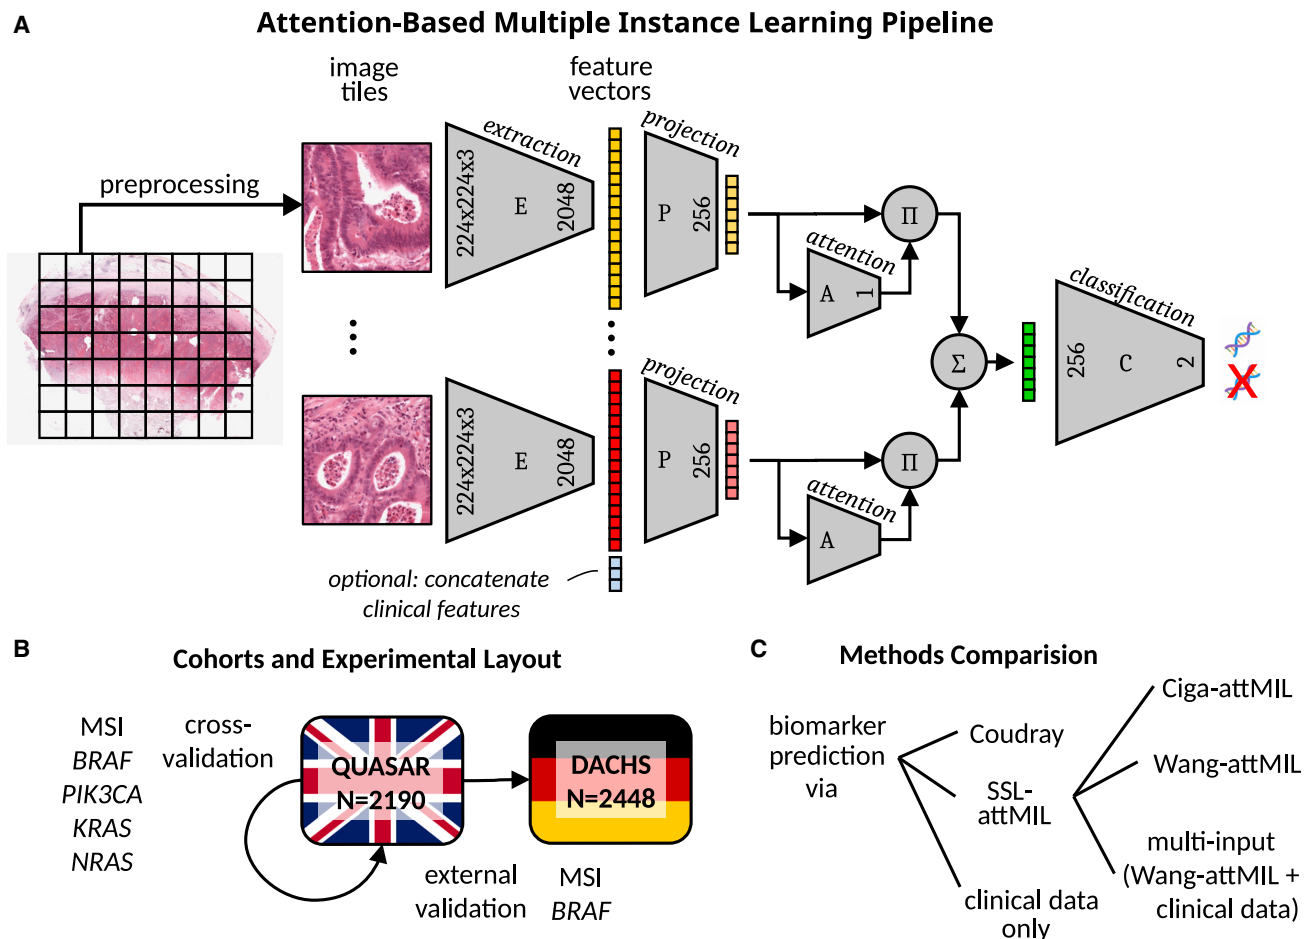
A

Attention-Based Multiple Instance Learning Pipeline

preprocessing

image tiles

feature vectors

extraction

224x224x3

E

2048

projection

P

256

attention

A

1

$\Pi$

$\Sigma$

classification

256

C

2

projection

P

256

224x224x3

E

2048

attention

A

$\Pi$

optional: concatenate clinical features

B

Cohorts and Experimental Layout

MSI
BRAF
PIK3CA
KRAS
NRAS

cross-validation

QUASAR
N=2190

DACHS
N=2448

external validation

MSI
BRAF

C

Methods Comparision

biomarker prediction via

Coudray

SSL-attMIL

clinical data only

Ciga-attMIL

Wang-attMIL

multi-input (Wang-attMIL + clinical data)